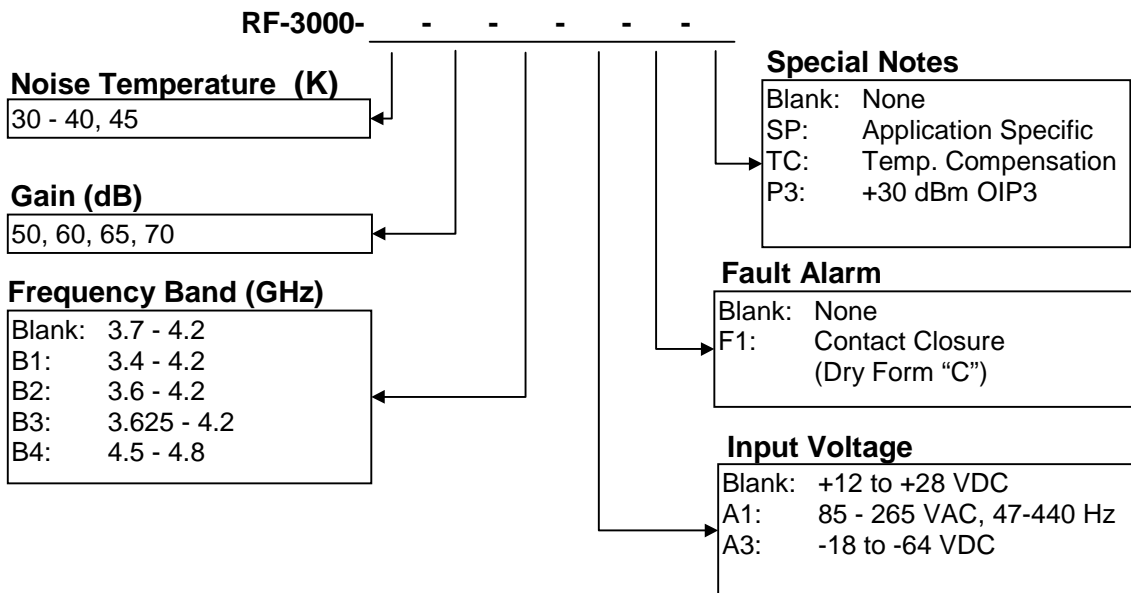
RF-3000- - - - - -

Noise Temperature (K)
30 - 40, 45

Gain (dB)
50, 60, 65, 70

Frequency Band (GHz)
Blank: 3.7 - 4.2
B1: 3.4 - 4.2
B2: 3.6 - 4.2
B3: 3.625 - 4.2
B4: 4.5 - 4.8

Special Notes
Blank: None
SP: Application Specific
TC: Temp. Compensation
P3: +30 dBm OIP3

Fault Alarm
Blank: None
F1: Contact Closure (Dry Form "C")

Input Voltage
Blank: +12 to +28 VDC
A1: 85 - 265 VAC, 47-440 Hz
A3: -18 to -64 VDC